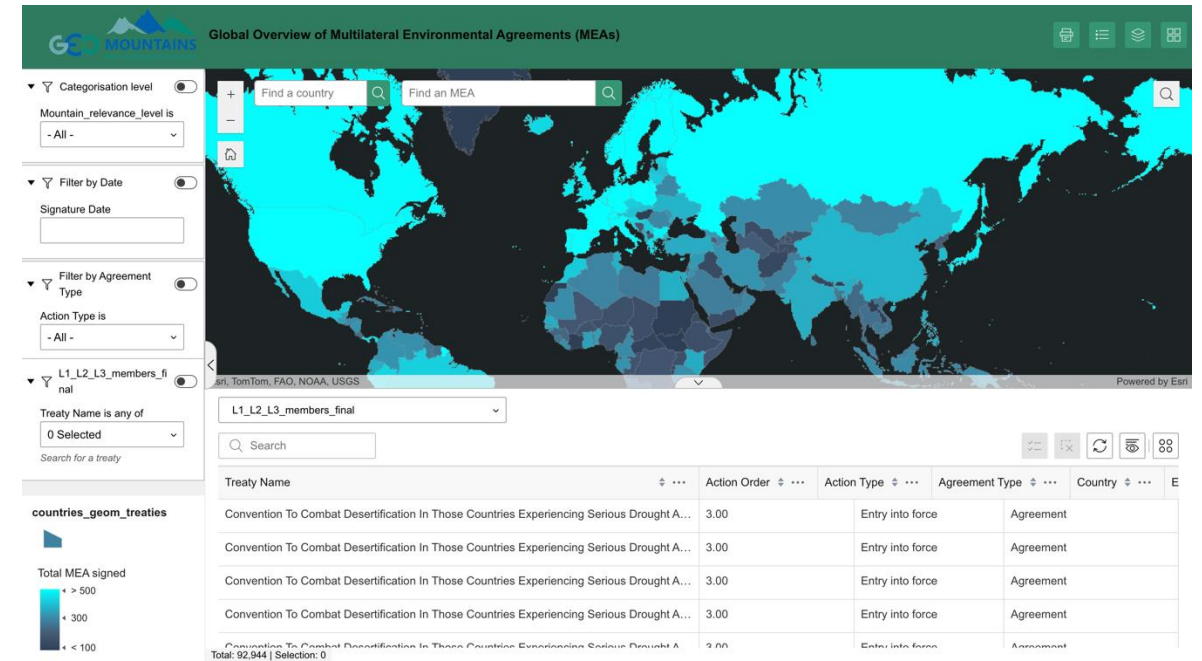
GEO MOUNTAINS

Global Overview of Multilateral Environmental Agreements (MEAs)

Categorisation level

Mountain_relevance_level is

- All -

Filter by Date

Signature Date

Filter by Agreement Type

Action Type is

- All -

L1_L2_L3_members_final

Treaty Name is any of

0 Selected

Search for a treaty

countries_geom_treaties

Total MEA signed

> 500

300

< 100

Find a country

Find an MEA

sri, TomTom, FAO, NOAA, USGS

Powered by Esri

L1_L2_L3_members_final

Search

| Treaty Name | Action Order | Action Type | Agreement Type | Country |
|---|---|---|---|---|
| Convention To Combat Desertification In Those Countries Experiencing Serious Drought A... | 3.00 | Entry into force | Agreement | |
| Convention To Combat Desertification In Those Countries Experiencing Serious Drought A... | 3.00 | Entry into force | Agreement | |
| Convention To Combat Desertification In Those Countries Experiencing Serious Drought A... | 3.00 | Entry into force | Agreement | |
| Convention To Combat Desertification In Those Countries Experiencing Serious Drought A... | 3.00 | Entry into force | Agreement | |
| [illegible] | 3.00 | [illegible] | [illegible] | |

Total: 92,944 | Selection: 0